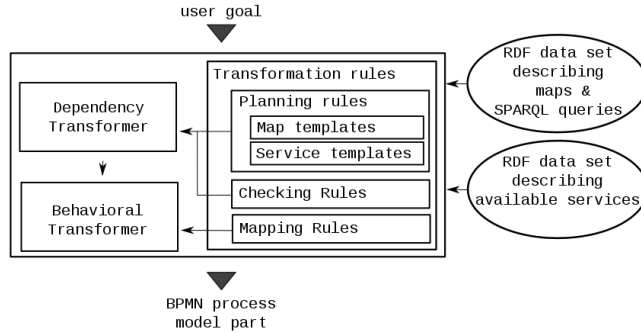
user goal

Dependency Transformer

Behavioral Transformer

Transformation rules

Planning rules

Map templates

Service templates

Checking Rules

Mapping Rules

RDF data set describing maps & SPARQL queries

RDF data set describing available services

BPMN process model part